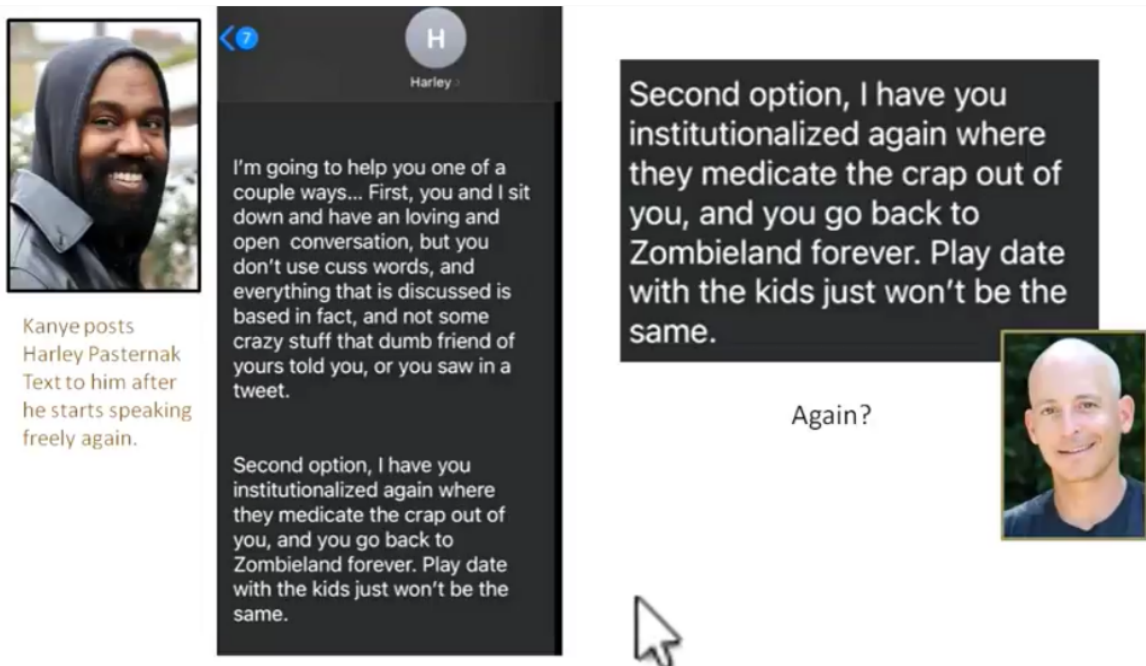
Kanye posts Harley Pasternak Text to him after he starts speaking freely again.

7

H

Harley

I'm going to help you one of a couple ways... First, you and I sit down and have an loving and open conversation, but you don't use cuss words, and everything that is discussed is based in fact, and not some crazy stuff that dumb friend of yours told you, or you saw in a tweet.

Second option, I have you institutionalized again where they medicate the crap out of you, and you go back to Zombieland forever. Play date with the kids just won't be the same.

Second option, I have you institutionalized again where they medicate the crap out of you, and you go back to Zombieland forever. Play date with the kids just won't be the same.

Again?